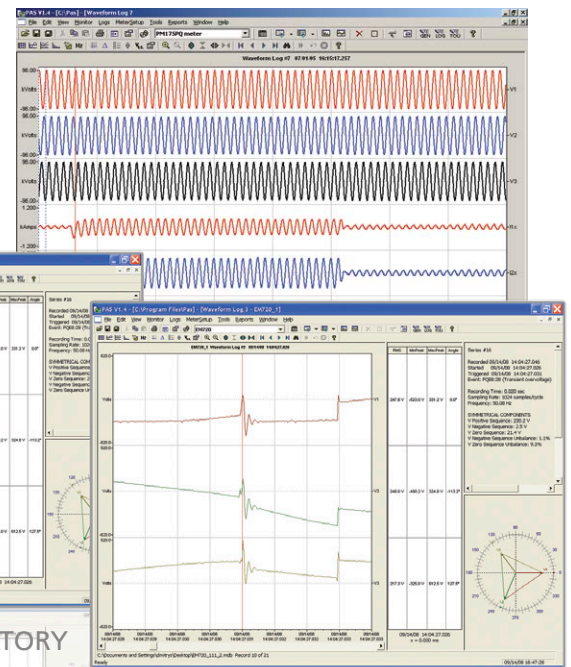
PAS V1.4 - [C:\Pas] - [Waveform Log 7]
File Edit View Monitor Logs Meter Setup Tools Reports Window Help
PM175PQ meter
Waveform Log #7 07:01:05 16:55:17.257
98.00
kVolts
-98.00
V1
98.00
kVolts
-98.00
V2
98.00
kVolts
-98.00
V3
kAmps
I1x
I2x

PAS V1.4 - [C:\Program Files\Pas] - [Waveform Log 3 - EM720_1]
File Edit View Monitor Logs Meter Setup Tools Reports Window Help
EM720
EM720_1 Waveform Log #3 09/14/08 14:04:27.026
V1
V2
V3
RMS Min/Peak Max/Peak Angle
Series #16
Recorded 09/14/08 14:04:27.046
Started 09/14/08 14:04:27.016
Triggered 09/14/08 14:04:27.021
Event: PQEB:28 (Transient overvoltage)
Recording Time: 0.020 sec
Sampling Rate: 1024 samples/cycle
Frequency: 50.00 Hz
SYMMETRICAL COMPONENTS
V Positive Sequence: 230.2 V
V Negative Sequence: 2.5 V
V Zero Sequence: 21.4 V
V Negative Sequence Unbalance: 1.1%
V Zero Sequence Unbalance: 9.3%
09/14/08 14:04:27.026
C:\Documents and Settings\dmitry\Desktop\EM720_111_2.mdb Record 10 of 21
Ready
09/14/08 16:47:28
Series #16
Recorded 09/14/08
Started 09/14/08
Triggered 09/14/08
Event: PQEB:28
Recording Time: 0.0
Sampling Rate: 1024
Frequency: 50.00 Hz
SYMMETRICAL COM
V Positive Sequence
V Negative Sequence
V Zero Sequence
V Negative Sequence
V Zero Sequence Un
4 14:04:27.026
TORY